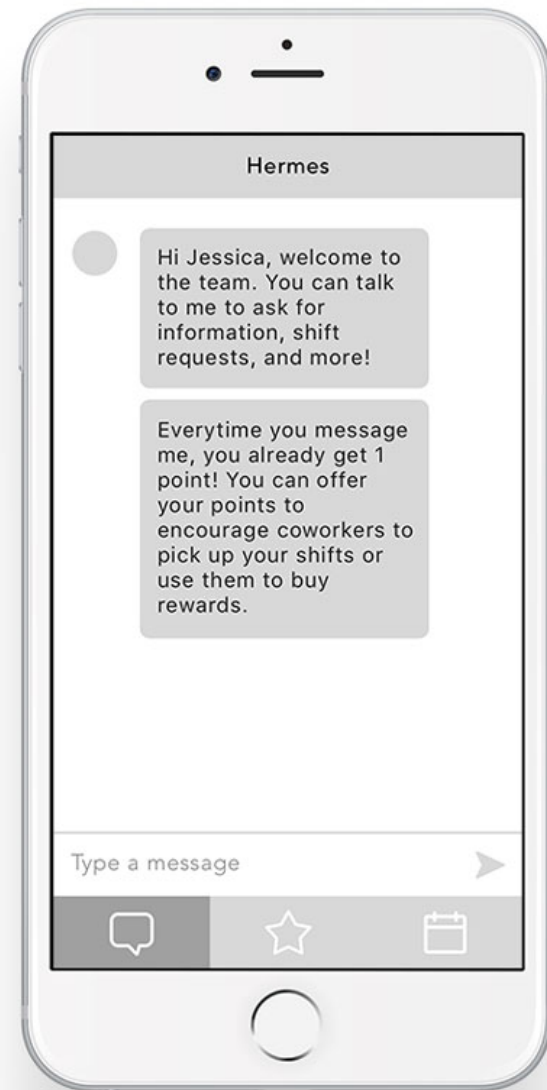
Hermes

Hi Jessica, welcome to the team. You can talk to me to ask for information, shift requests, and more!

Everytime you message me, you already get 1 point! You can offer your points to encourage coworkers to pick up your shifts or use them to buy rewards.

Type a message